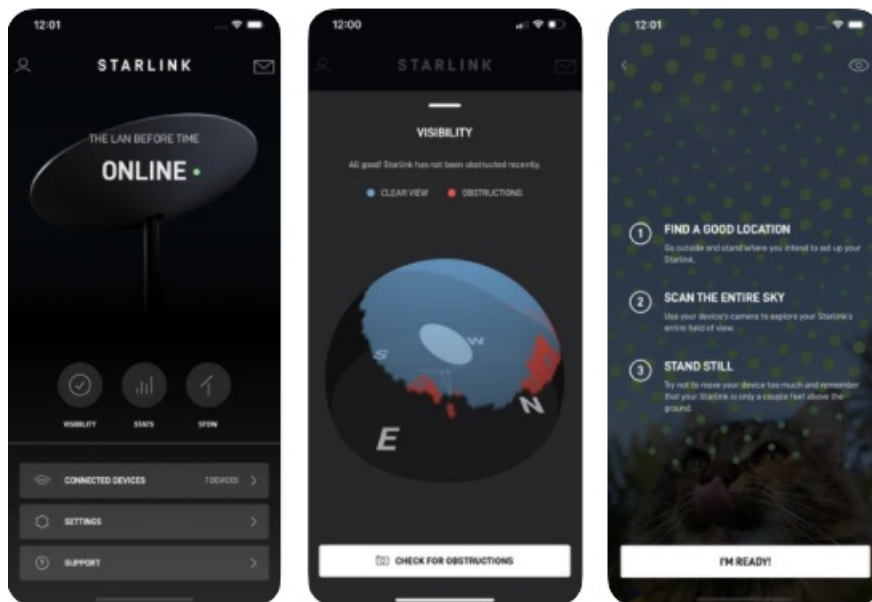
12:01

STARLINK

THE LAN BEFORE TIME

ONLINE

VISIBILITY

STATS

STOW

CONNECTED DEVICES 7 DEVICES

SETTINGS

SUPPORT

12:00

STARLINK

VISIBILITY

All good! Starlink has not been obstructed recently.

CLEAR VIEW OBSTRUCTIONS

S

W

N

E

CHECK FOR OBSTRUCTIONS

12:01

1 FIND A GOOD LOCATION

Go outside and stand where you intend to set up your Starlink.

2 SCAN THE ENTIRE SKY

Use your device's camera to explore your Starlink's entire field of view.

3 STAND STILL

Try not to move your device too much and remember that your Starlink is only a couple feet above the ground.

I'M READY!